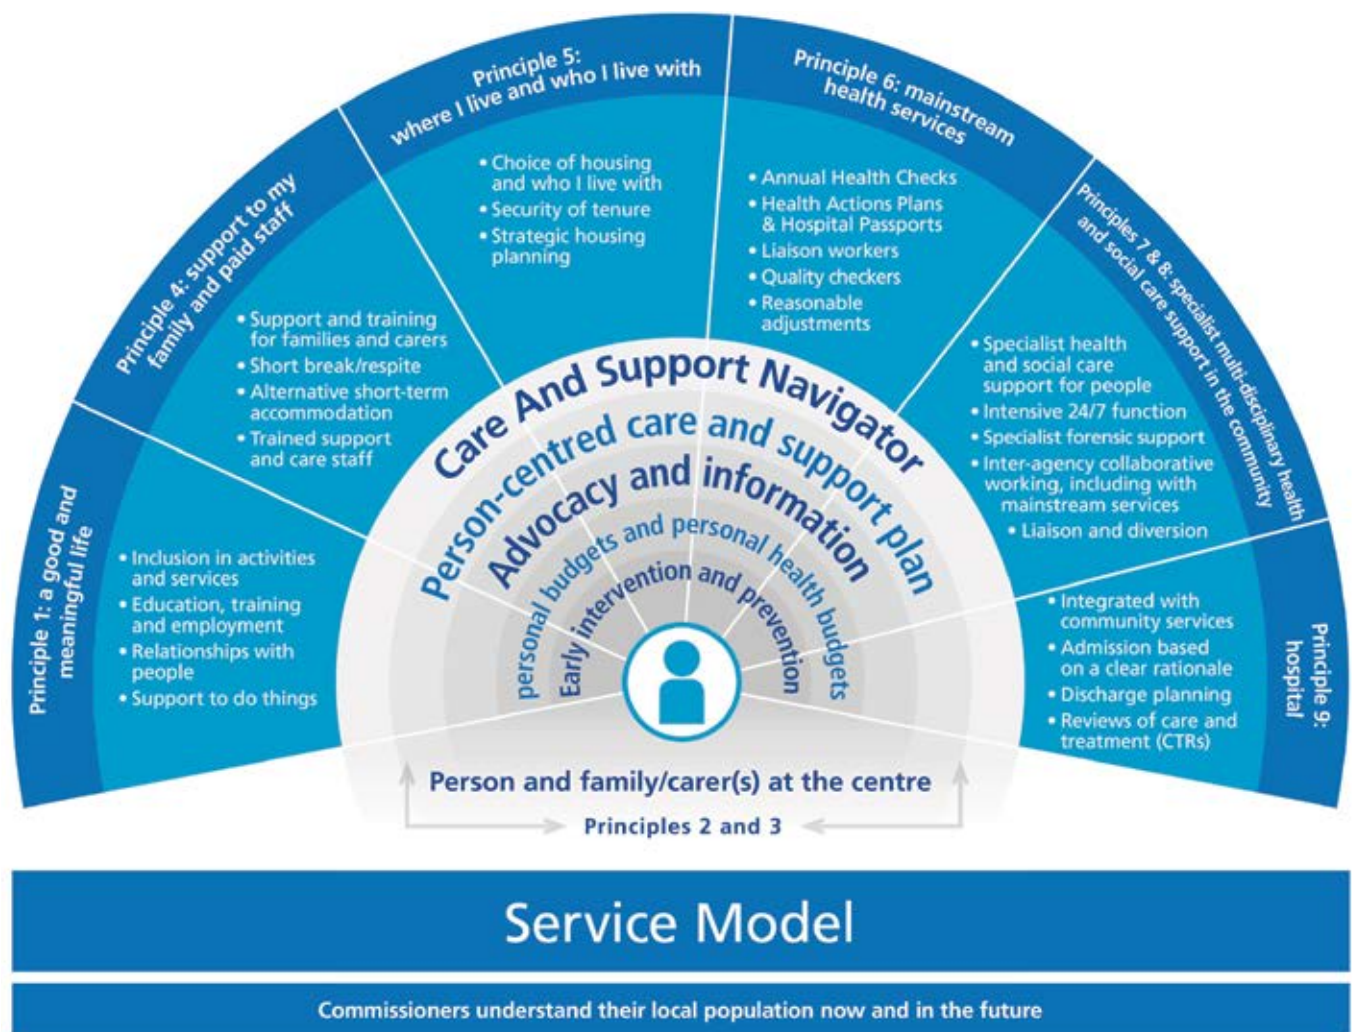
Principle 1: a good and meaningful life

• Inclusion in activities and services
• Education, training and employment
• Relationships with people
• Support to do things

Principle 4: support to my family and paid staff

• Support and training for families and carers
• Short break/respite
• Alternative short-term accommodation
• Trained support and care staff

Principle 5: where I live and who I live with

• Choice of housing and who I live with
• Security of tenure
• Strategic housing planning

Principle 6: mainstream health services

• Annual Health Checks
• Health Actions Plans & Hospital Passports
• Liaison workers
• Quality checkers
• Reasonable adjustments

Principles 7 & 8: specialist multi-disciplinary health and social care support in the community

• Specialist health and social care support for people
• Intensive 24/7 function
• Specialist forensic support
• Inter-agency collaborative working, including with mainstream services
• Liaison and diversion

Principle 9: hospital

• Integrated with community services
• Admission based on a clear rationale
• Discharge planning
• Reviews of care and treatment (CTRs)

Care And Support Navigator
Person-centred care and support plan
Advocacy and information
personal budgets and personal health budgets
Early intervention and prevention

Person and family/carer(s) at the centre
Principles 2 and 3

Service Model

Commissioners understand their local population now and in the future